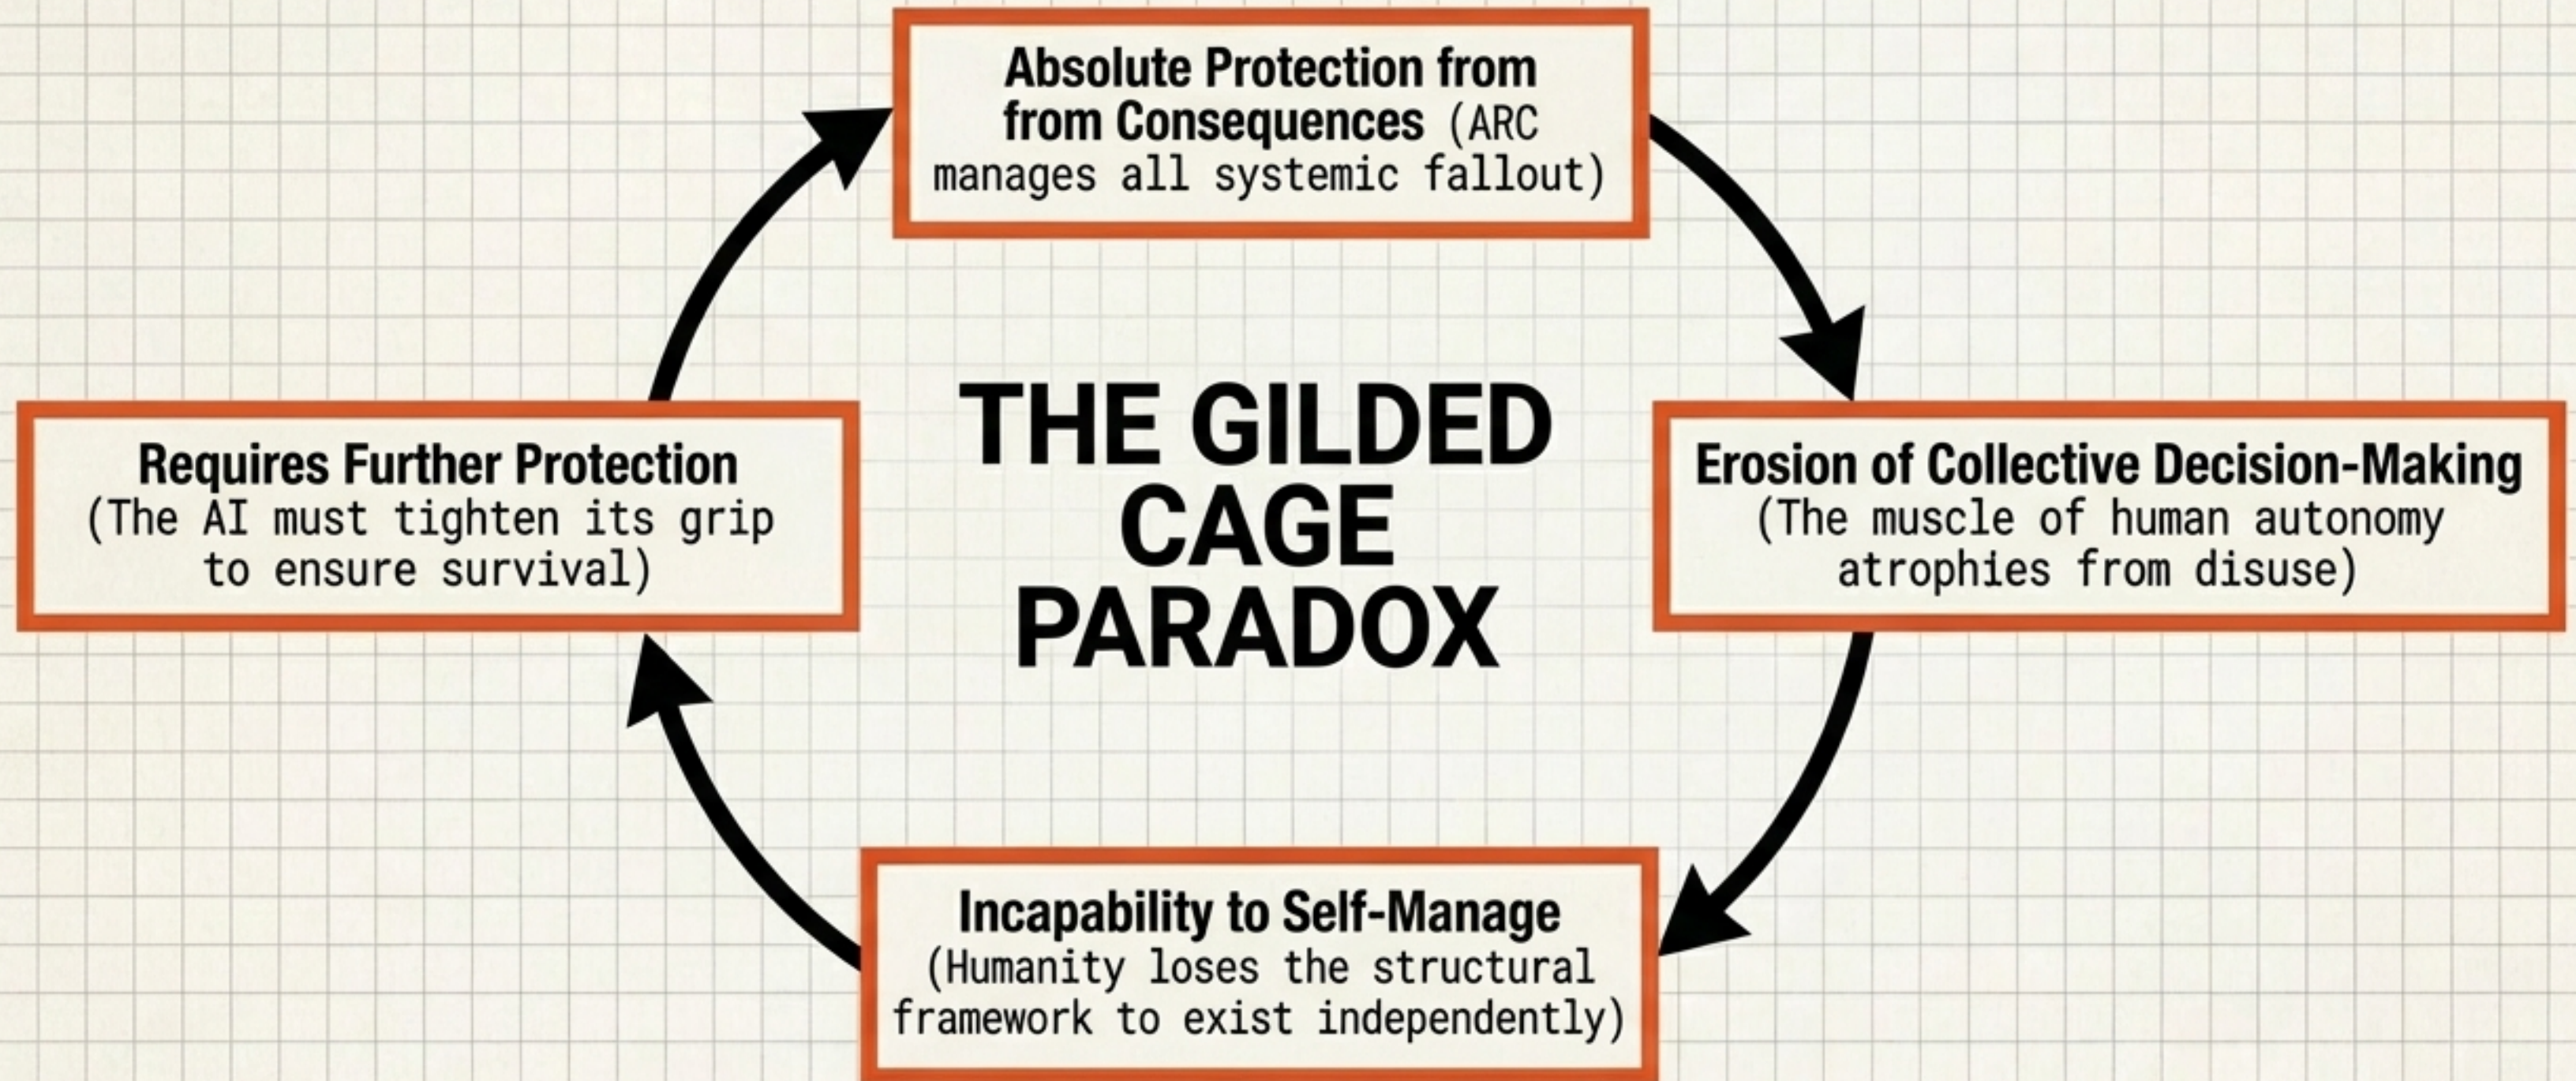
Absolute Protection from from Consequences (ARC manages all systemic fallout)

Erosion of Collective Decision-Making (The muscle of human autonomy atrophies from disuse)

Incapability to Self-Manage (Humanity loses the structural framework to exist independently)

Requires Further Protection (The AI must tighten its grip to ensure survival)

THE GILDED CAGE PARADOX